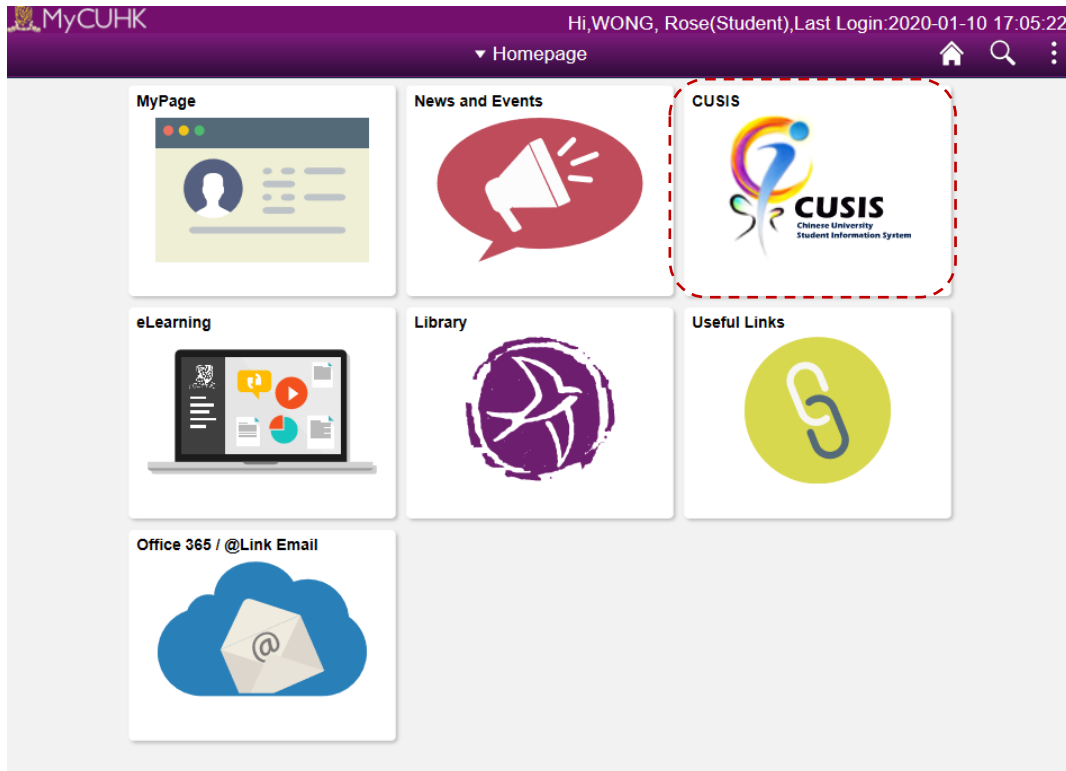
MyCUHK

Hi,WONG, Rose(Student),Last Login:2020-01-10 17:05:22

▾ Homepage

MyPage

News and Events

CUSIS

CUSIS
Chinese University
Student Information System

eLearning

Library

Useful Links

Office 365 / @Link Email

@